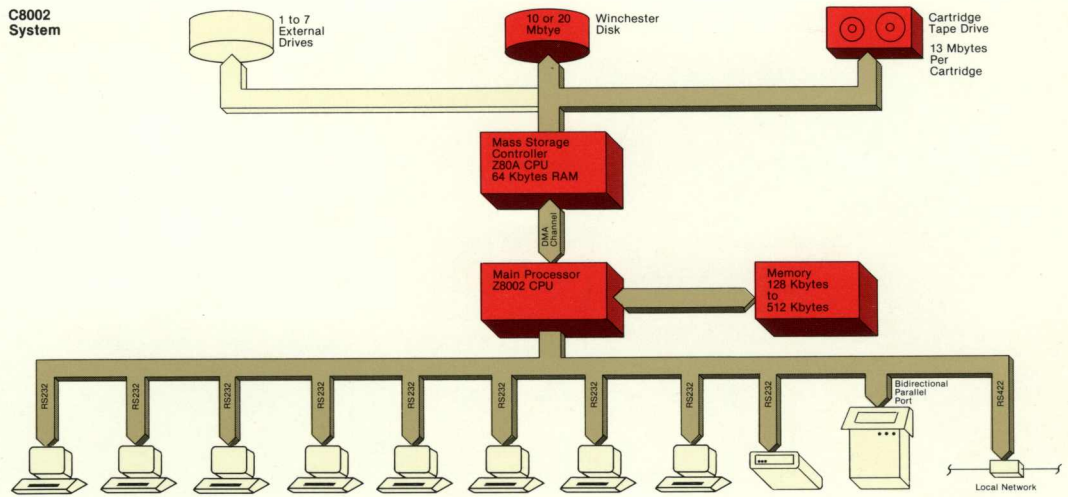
C8002 System

1 to 7 External Drives

10 or 20 Mbtye

Winchester Disk

Cartridge Tape Drive

13 Mbytes Per Cartridge

Mass Storage Controller Z80A CPU 64 Kbytes RAM

DMA Channel

Main Processor Z8002 CPU

Memory 128 Kbytes to 512 Kbytes

RS232

RS232

RS232

RS232

RS232

RS232

RS232

RS232

RS232

Bidirectional Parallel Port

RS422

Local Network